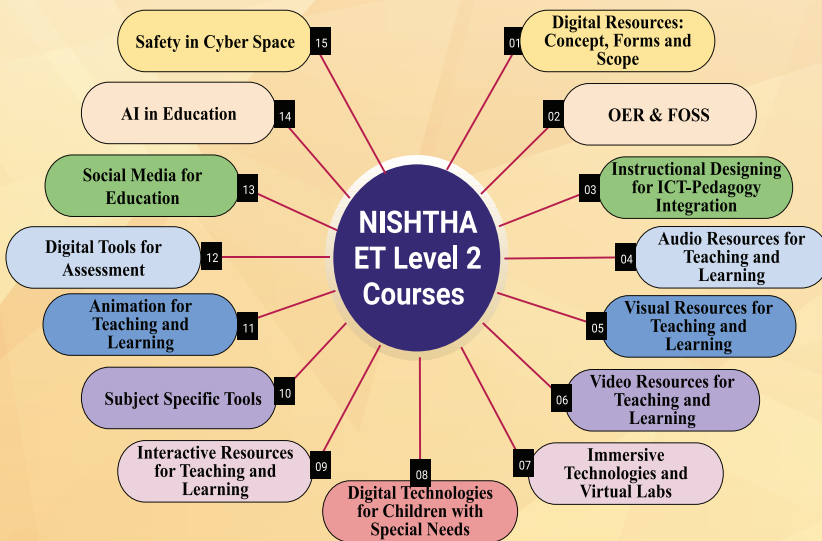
NISHTHA ET Level 2 Courses

01 Digital Resources: Concept, Forms and Scope

02 OER & FOSS

03 Instructional Designing for ICT-Pedagogy Integration

04 Audio Resources for Teaching and Learning

05 Visual Resources for Teaching and Learning

06 Video Resources for Teaching and Learning

07 Immersive Technologies and Virtual Labs

08 Digital Technologies for Children with Special Needs

09 Interactive Resources for Teaching and Learning

10 Subject Specific Tools

11 Animation for Teaching and Learning

12 Digital Tools for Assessment

13 Social Media for Education

14 AI in Education

15 Safety in Cyber Space